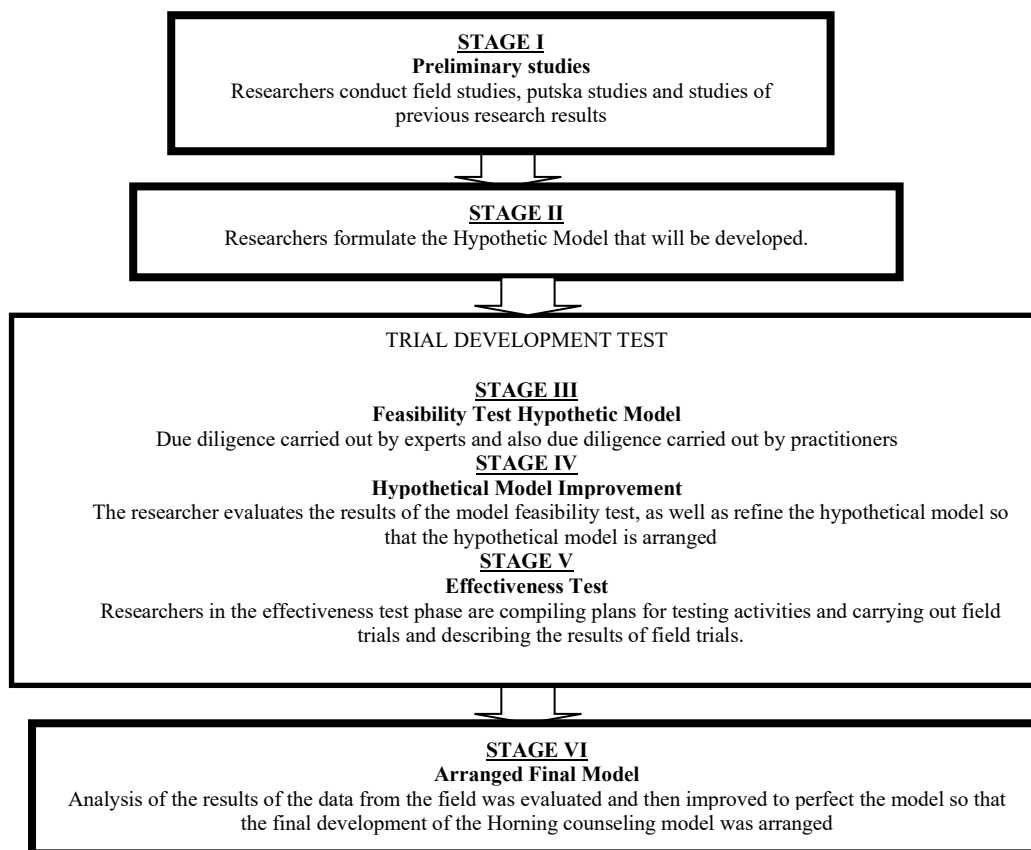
STAGE I
Preliminary studies
Researchers conduct field studies, putska studies and studies of previous research results

STAGE II
Researchers formulate the Hypothetic Model that will be developed.

TRIAL DEVELOPMENT TEST

STAGE III
Feasibility Test Hypothetic Model
Due diligence carried out by experts and also due diligence carried out by practitioners

STAGE IV
Hypothetical Model Improvement
The researcher evaluates the results of the model feasibility test, as well as refine the hypothetical model so that the hypothetical model is arranged

STAGE V
Effectiveness Test
Researchers in the effectiveness test phase are compiling plans for testing activities and carrying out field trials and describing the results of field trials.

STAGE VI
Arranged Final Model
Analysis of the results of the data from the field was evaluated and then improved to perfect the model so that the final development of the Horning counseling model was arranged